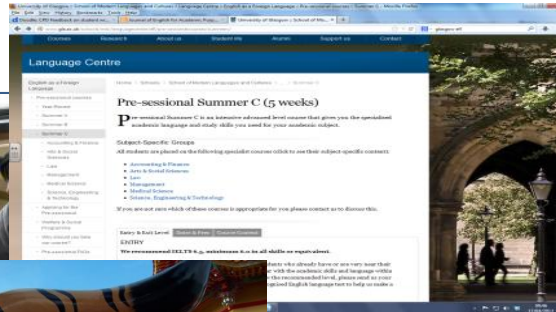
Courses Research About us Student life Alumni Support us Contact

Language Centre

English as a Foreign Language

Pre-sessional courses

Summer A

Summer B

Summer C

Accounting & Finance

Arts & Social Sciences

Law

Management

Medical Science

Science, Engineering & Technology

Home / Schools / School of Modern Languages and Cultures / ... / Summer C

Pre-sessional Summer C (5 weeks)

Pre-sessional Summer C is an intensive advanced level course that gives you the specialist academic language and study skills you need for your academic subject.

Subject-Specific Groups

All students are placed on the following specialist courses tailed to see their subject-specific contexts:

Accounting & Finance

Arts & Social Sciences

Law

Management

Medical Science

Science, Engineering & Technology

If you are not sure which of these courses is appropriate for you please contact us to discuss this.

Entry & Exit Level | Dates & Fees | Course Content

ENTRY

We recommend IELTS 6.5, minimum 6.0 in all skills or equivalent.